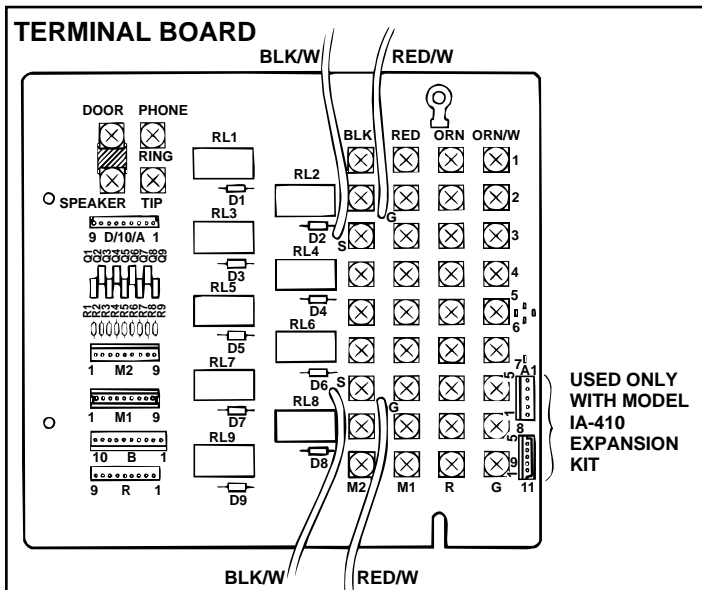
TERMINAL BOARD

BLK/W

RED/W

DOOR PHONE

RING

SPEAKER TIP

9 D/10/A 1

Q1 Q2 Q3 Q4 Q5 Q6 Q7 Q8

R1 R2 R3 R4 R5 R6 R7 R8 R9

1 M2 9

1 M1 9

10 B 1

9 R 1

RL1

D1

RL2

D2

RL3

D3

RL4

D4

RL5

D5

RL6

D6

RL7

D7

RL8

D8

RL9

D9

S

G

S

G

BLK RED ORN ORN/W

1

2

3

4

5

6

7

A

1

5

8

5

9

11

M2 M1 R G

USED ONLY WITH MODEL IA-410 EXPANSION KIT

BLK/W

RED/W